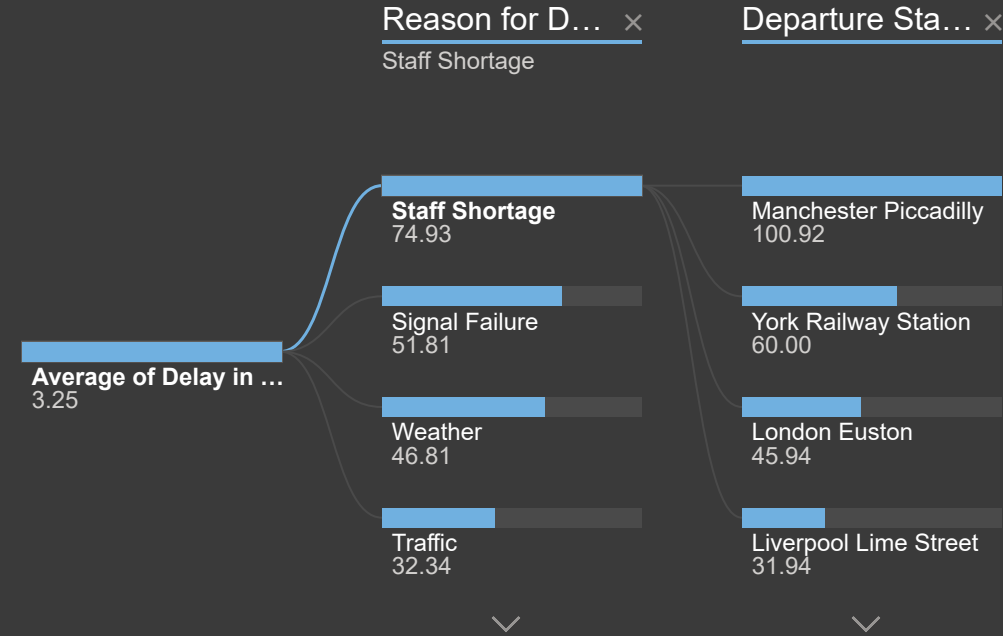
Reason for D... ×
Staff Shortage

Departure Sta... ×

Average of Delay in ...
3.25

Staff Shortage
74.93

Signal Failure
51.81

Weather
46.81

Traffic
32.34

Manchester Piccadilly
100.92

York Railway Station
60.00

London Euston
45.94

Liverpool Lime Street
31.94